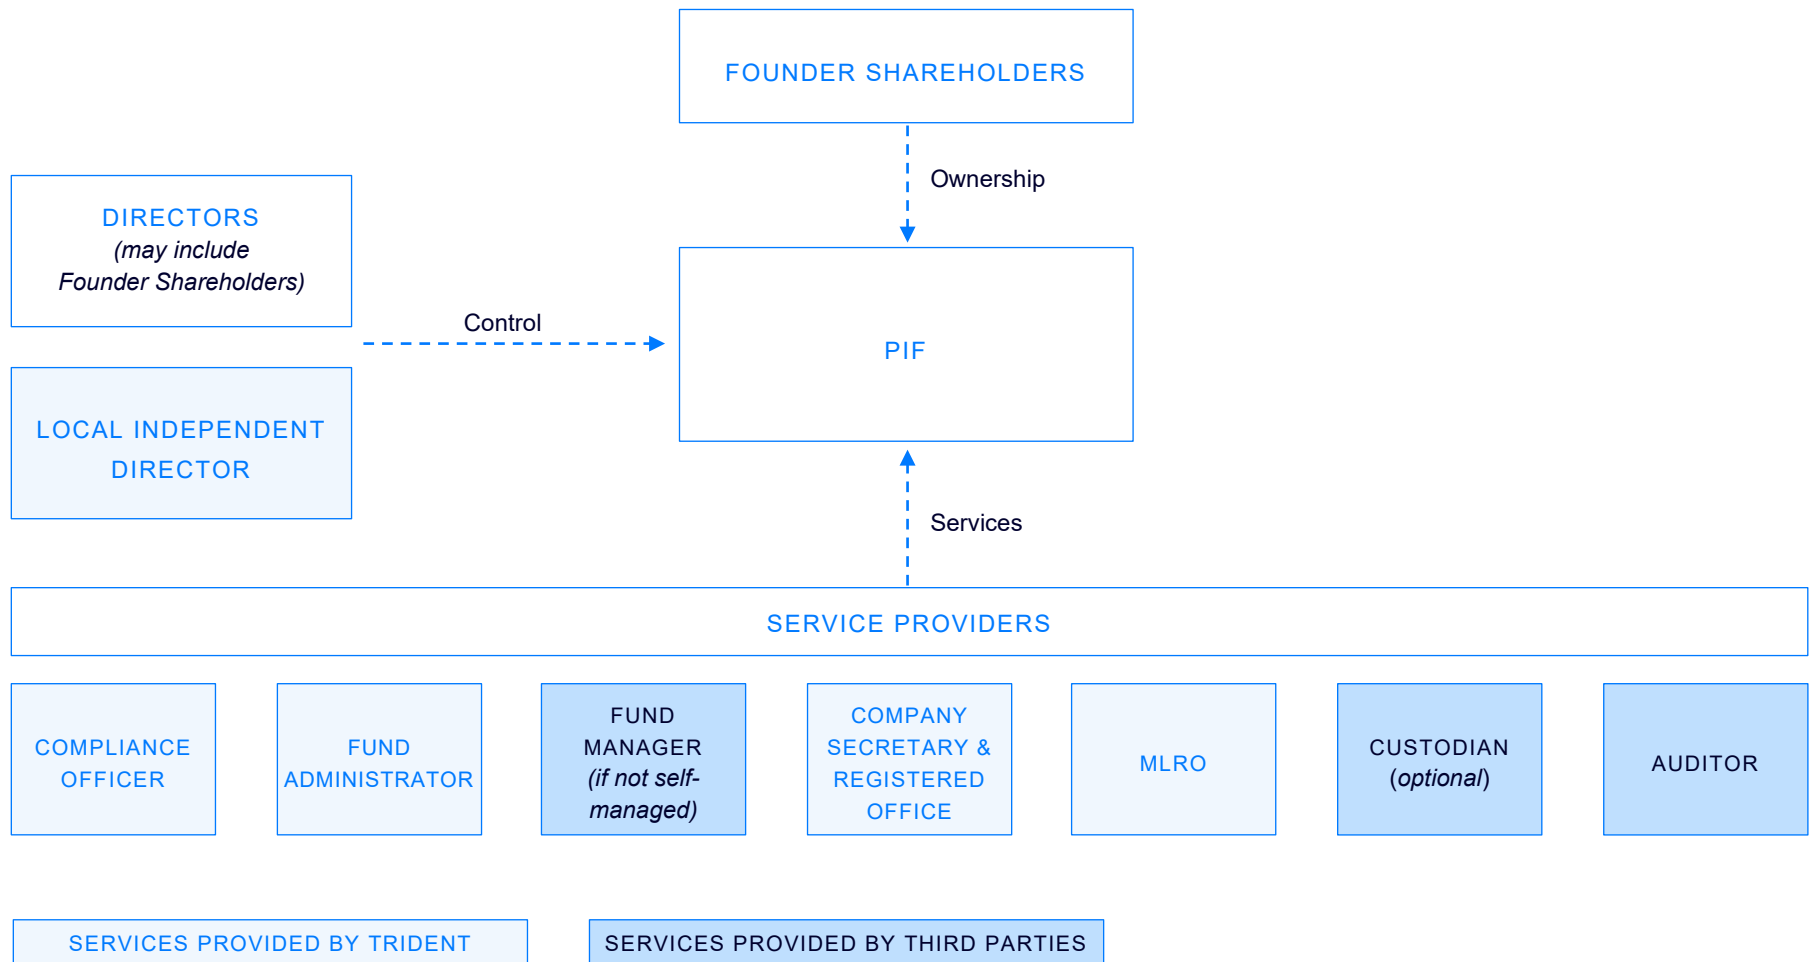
FOUNDER SHAREHOLDERS

Ownership

DIRECTORS
(may include Founder Shareholders)

Control

PIF

LOCAL INDEPENDENT DIRECTOR

Services

SERVICE PROVIDERS

COMPLIANCE OFFICER

FUND ADMINISTRATOR

FUND MANAGER
(if not self-managed)

COMPANY SECRETARY & REGISTERED OFFICE

MLRO

CUSTODIAN
(optional)

AUDITOR

SERVICES PROVIDED BY TRIDENT

SERVICES PROVIDED BY THIRD PARTIES